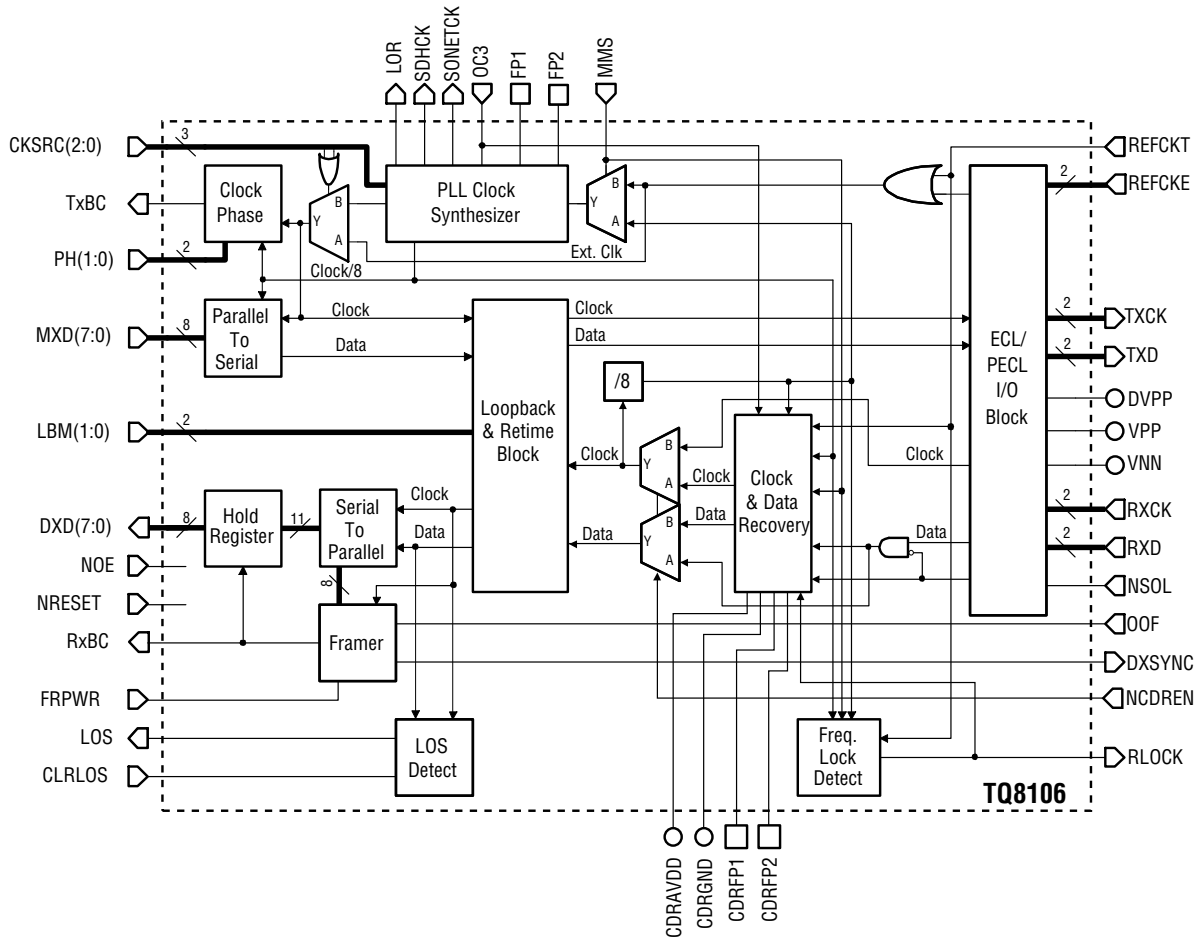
LOR
SDHCK
SONETCK
OC3
FP1
FP2
MMS

CKSRC(2:0)
3
TxBC
PH(1:0)
2
MXD(7:0)
8
LBM(1:0)
2
DXD(7:0)
8
NOE
NRESET
RxBC
FRPWR
LOS
CLRLOS

Clock Phase
Y
B
A
PLL Clock Synthesizer
B
Y
A
Ext. Clk
Clock/8
Parallel To Serial
Clock
Data
Loopback & Retime Block
Clock
Data
/8
B
Y
A
Clock
B
Y
A
Data
Clock
Data
Clock & Data Recovery
Hold Register
11
Serial To Parallel
Clock
Data
8
Framer
LOS Detect
Freq. Lock Detect
Clock
Data
ECL/ PECL I/O Block

REFCKT
2
REFCKE
2
TXCK
2
TXD
DVPP
VPP
VNN
2
RXCK
2
RXD
NSOL
OOF
DXSYNC
NCDREN
RLOCK

TQ8106

CDRAVDD
CDRGND
CDRFP1
CDRFP2